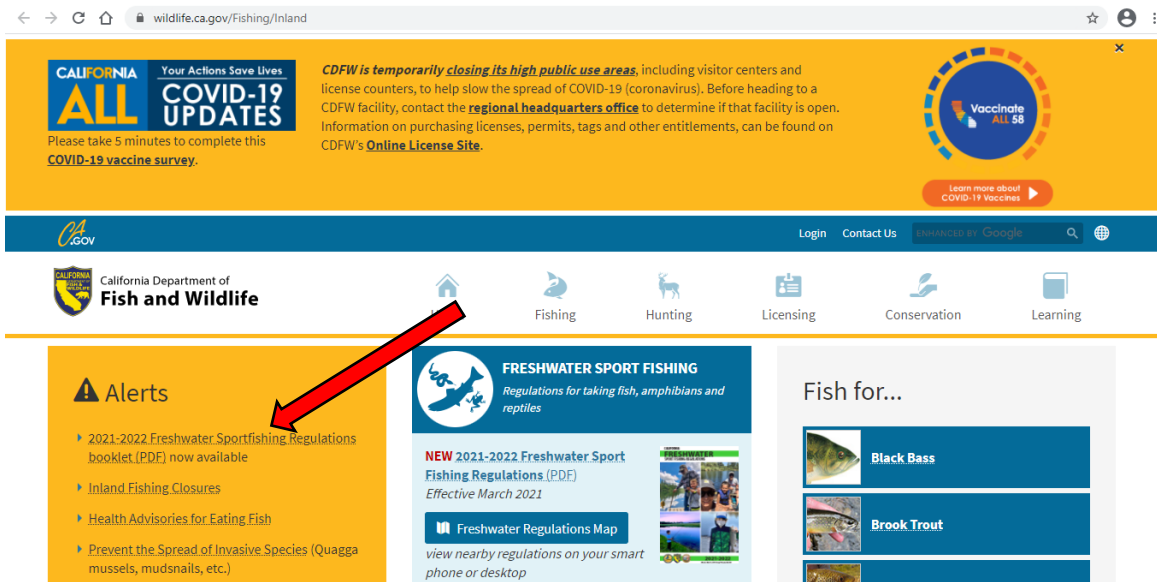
wildlife.ca.gov/Fishing/Inland

CALIFORNIA ALL Your Actions Save Lives COVID-19 UPDATES

Please take 5 minutes to complete this COVID-19 vaccine survey.

CDFW is temporarily closing its high public use areas, including visitor centers and license counters, to help slow the spread of COVID-19 (coronavirus). Before heading to a CDFW facility, contact the regional headquarters office to determine if that facility is open. Information on purchasing licenses, permits, tags and other entitlements can be found on CDFW's Online License Site.

Vaccinate ALL 58

Learn more about COVID-19 Vaccines

CA.GOV

Login Contact Us ENHANCED BY Google

California Department of Fish and Wildlife

Fishing Hunting Licensing Conservation Learning

Alerts

2021-2022 Freshwater Sportfishing Regulations booklet (PDF) now available

Inland Fishing Closures

Health Advisories for Eating Fish

Prevent the Spread of Invasive Species (Quagga mussels, mudsnails, etc.)

FRESHWATER SPORT FISHING

Regulations for taking fish, amphibians and reptiles

NEW 2021-2022 Freshwater Sport Fishing Regulations (PDF)

Effective March 2021

Freshwater Regulations Map

view nearby regulations on your smart phone or desktop

FRESHWATER

Fish for...

Black Bass

Brook Trout